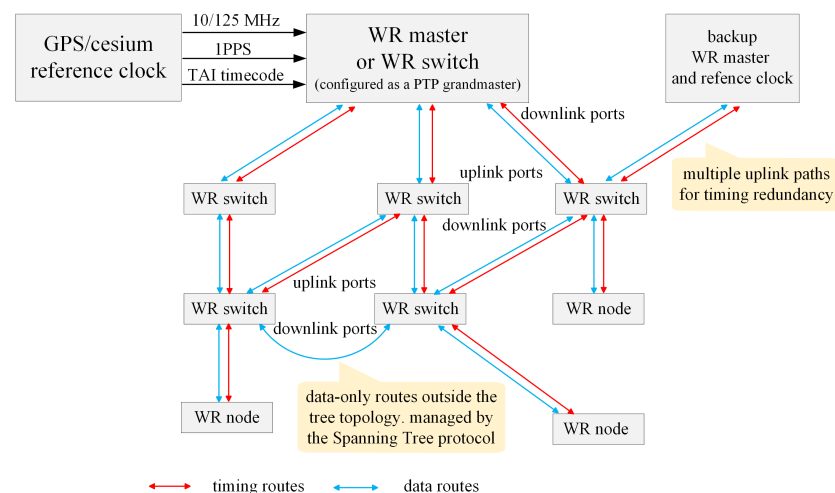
GPS/cesium reference clock

10/125 MHz

1PPS

TAI timecode

WR master or WR switch
(configured as a PTP grandmaster)

backup WR master and refence clock

downlink ports

uplink ports

multiple uplink paths for timing redundancy

WR switch

WR switch

WR switch

downlink ports

uplink ports

WR switch

WR switch

WR node

downlink ports

WR node

data-only routes outside the tree topology. managed by the Spanning Tree protocol

WR node

timing routes

data routes